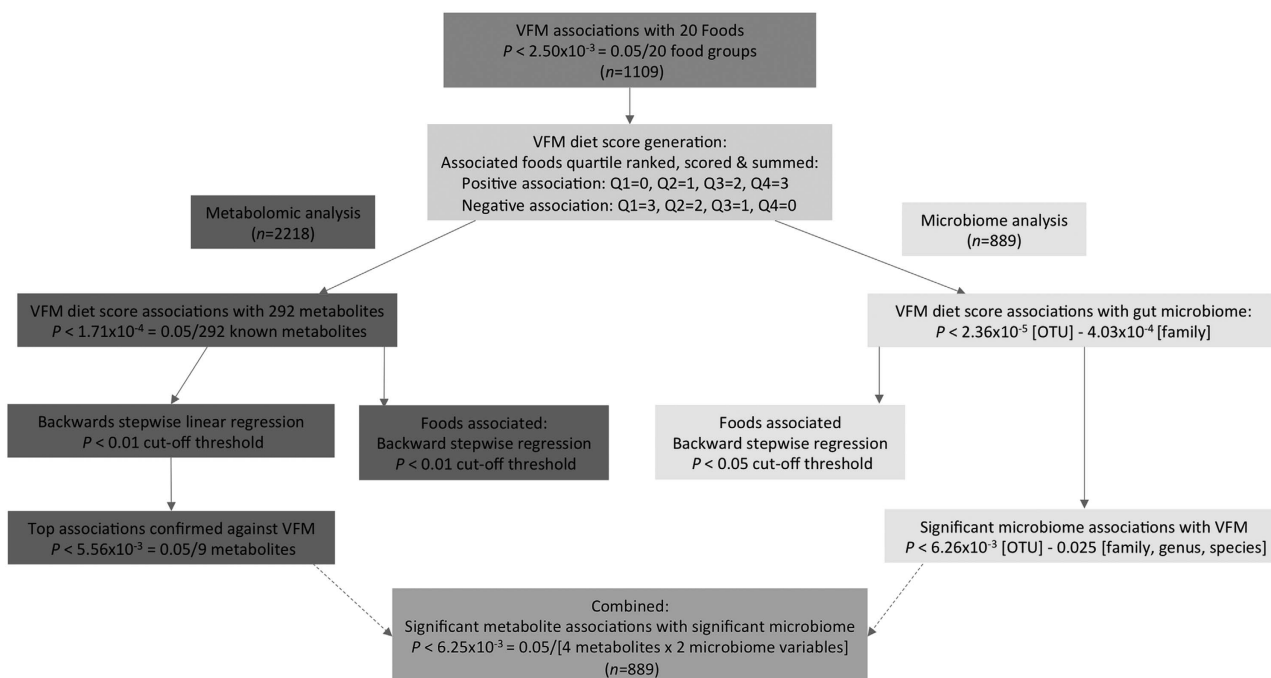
VFM associations with 20 Foods
$P$ < 2.50x10$^{-3}$ = 0.05/20 food groups
($n$=1109)

VFM diet score generation:
Associated foods quartile ranked, scored & summed:
Positive association: Q1=0, Q2=1, Q3=2, Q4=3
Negative association: Q1=3, Q2=2, Q3=1, Q4=0

Metabolomic analysis
($n$=2218)

Microbiome analysis
($n$=889)

VFM diet score associations with 292 metabolites
$P$ < 1.71x10$^{-4}$ = 0.05/292 known metabolites

VFM diet score associations with gut microbiome:
$P$ < 2.36x10$^{-5}$ [OTU] - 4.03x10$^{-4}$ [family]

Backwards stepwise linear regression
$P$ < 0.01 cut-off threshold

Foods associated:
Backward stepwise regression
$P$ < 0.01 cut-off threshold

Foods associated
Backward stepwise regression
$P$ < 0.05 cut-off threshold

Top associations confirmed against VFM
$P$ < 5.56x10$^{-3}$ = 0.05/9 metabolites

Significant microbiome associations with VFM
$P$ < 6.26x10$^{-3}$ [OTU] - 0.025 [family, genus, species]

Combined:
Significant metabolite associations with significant microbiome
$P$ < 6.25x10$^{-3}$ = 0.05/[4 metabolites x 2 microbiome variables]
($n$=889)